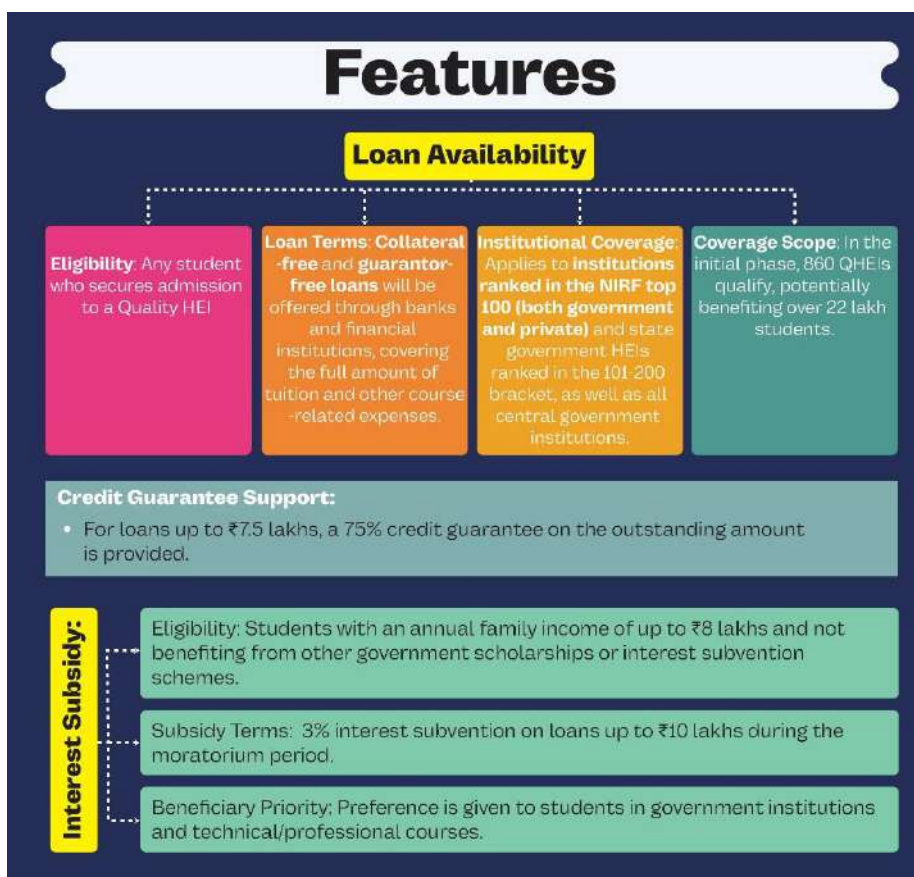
Features

Loan Availability

Eligibility: Any student who secures admission to a Quality HEI

Loan Terms: Collateral-free and guarantor-free loans will be offered through banks and financial institutions, covering the full amount of tuition and other course-related expenses.

Institutional Coverage: Applies to institutions ranked in the NIRF top 100 (both government and private) and state government HEIs ranked in the 101-200 bracket, as well as all central government institutions.

Coverage Scope: In the initial phase, 860 QHEIs qualify, potentially benefiting over 22 lakh students.

Credit Guarantee Support:
• For loans up to ₹7.5 lakhs, a 75% credit guarantee on the outstanding amount is provided.

Interest Subsidy:

Eligibility: Students with an annual family income of up to ₹8 lakhs and not benefiting from other government scholarships or interest subvention schemes.

Subsidy Terms: 3% interest subvention on loans up to ₹10 lakhs during the moratorium period.

Beneficiary Priority: Preference is given to students in government institutions and technical/professional courses.